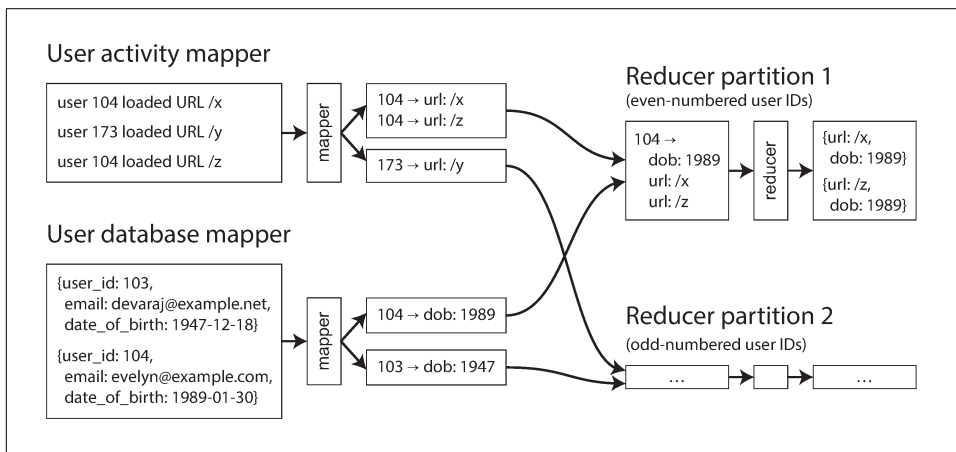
User activity mapper

user 104 loaded URL /x
user 173 loaded URL /y
user 104 loaded URL /z

mapper

104 → url: /x
104 → url: /z

173 → url: /y

Reducer partition 1
(even-numbered user IDs)

104 →
dob: 1989
url: /x
url: /z

reducer

{url: /x,
dob: 1989}
{url: /z,
dob: 1989}

User database mapper

{user_id: 103,
email: devaraj@example.net,
date_of_birth: 1947-12-18}
{user_id: 104,
email: evelyn@example.com,
date_of_birth: 1989-01-30}

mapper

104 → dob: 1989

103 → dob: 1947

Reducer partition 2
(odd-numbered user IDs)

...

...